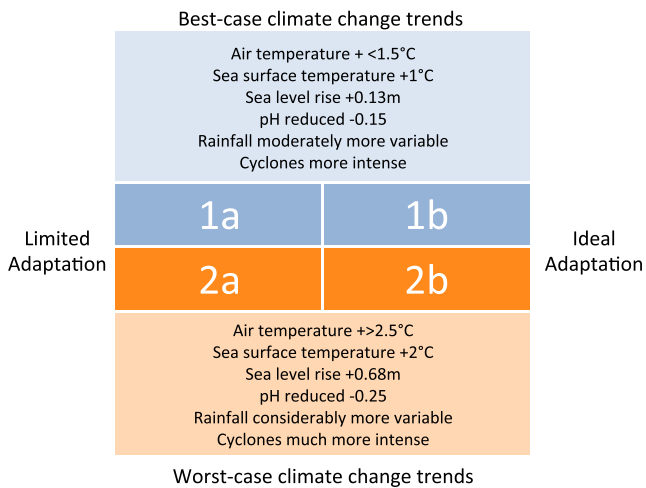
Best-case climate change trends

Air temperature + <1.5°C
Sea surface temperature +1°C
Sea level rise +0.13m
pH reduced -0.15
Rainfall moderately more variable
Cyclones more intense

Limited Adaptation

| 1a | 1b |
|---|---|
| 2a | 2b |

Ideal Adaptation

Air temperature +>2.5°C
Sea surface temperature +2°C
Sea level rise +0.68m
pH reduced -0.25
Rainfall considerably more variable
Cyclones much more intense

Worst-case climate change trends